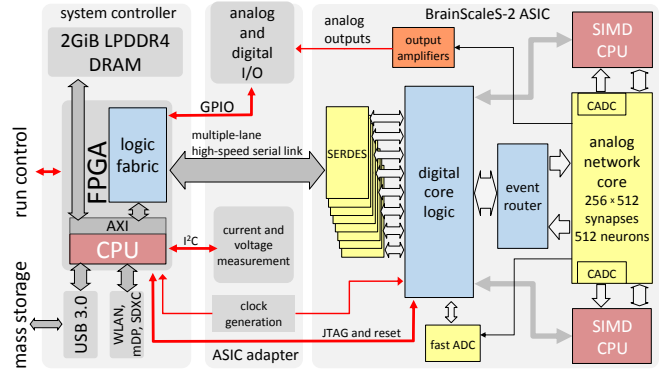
system controller

2GiB LPDDR4 DRAM

FPGA

logic fabric

AXI

CPU

run control

mass storage

USB 3.0

WLAN, mDP, SDXC

analog and digital I/O

GPIO

multiple-lane high-speed serial link

$I^2C$

current and voltage measurement

clock generation

JTAG and reset

ASIC adapter

BrainScaleS-2 ASIC

analog outputs

output amplifiers

SIMD CPU

SERDES

digital core logic

event router

CADC

analog network core

$256 \times 512$ synapses

512 neurons

CADC

fast ADC

SIMD CPU